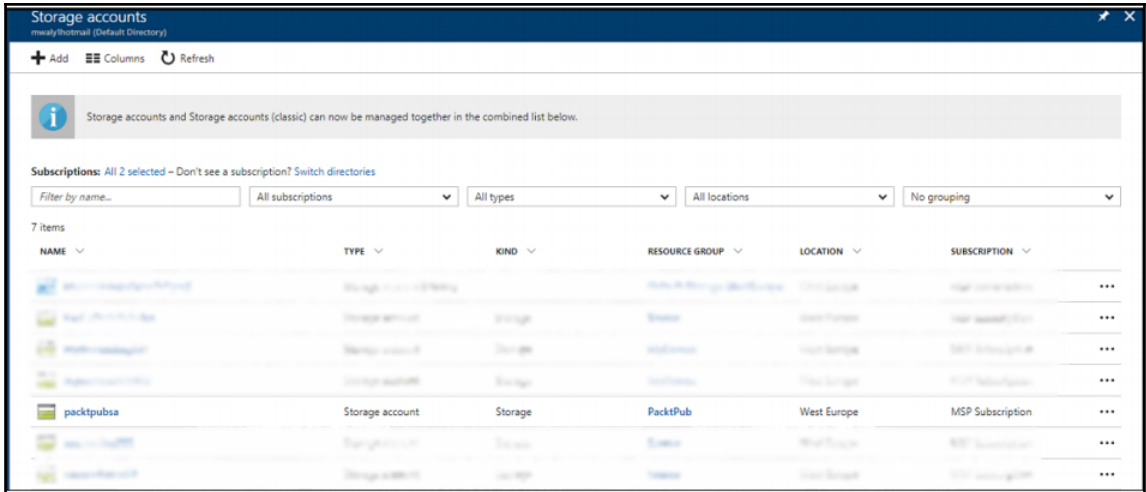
Storage accounts
mwalylhotmail (Default Directory)

Add Columns Refresh

Storage accounts and Storage accounts (classic) can now be managed together in the combined list below.

Subscriptions: All 2 selected – Don't see a subscription? Switch directories

Filter by name... | All subscriptions | All types | All locations | No grouping

7 items

| NAME | TYPE | KIND | RESOURCE GROUP | LOCATION | SUBSCRIPTION | |
|---|---|---|---|---|---|---|
| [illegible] | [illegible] | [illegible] | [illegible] | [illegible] | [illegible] | ••• |
| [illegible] | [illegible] | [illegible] | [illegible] | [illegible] | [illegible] | ••• |
| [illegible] | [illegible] | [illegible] | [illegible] | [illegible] | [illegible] | ••• |
| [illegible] | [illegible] | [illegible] | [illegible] | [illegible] | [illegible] | ••• |
| packtpubsa | Storage account | Storage | PacktPub | West Europe | MSP Subscription | ••• |
| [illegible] | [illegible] | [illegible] | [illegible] | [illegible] | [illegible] | ••• |
| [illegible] | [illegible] | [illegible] | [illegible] | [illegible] | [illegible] | ••• |